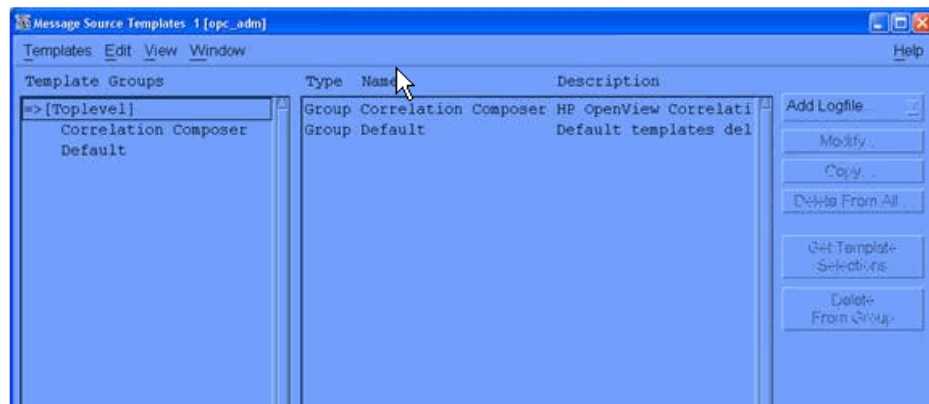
Message Source Templates 1 [opc_adm]

Templates Edit View Window Help

Template Groups

=>[Toplevel]
Correlation Composer
Default

| Type | Name | Description |
|---|---|---|
| Group | Correlation Composer | HP OpenView Correlati |
| Group | Default | Default templates del |

Add Logfile...

Modify...

Copy...

Delete From All...

Get Template Selections

Delete From Group